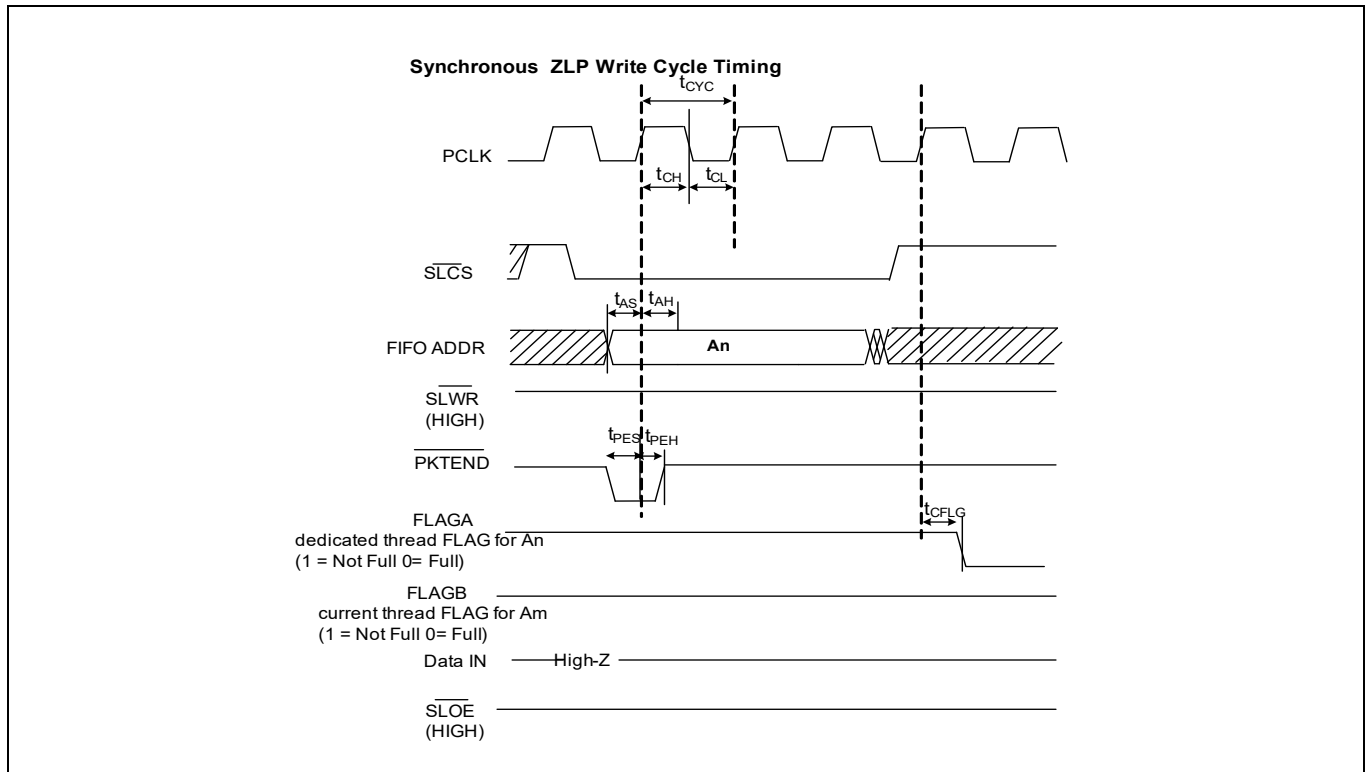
Synchronous ZLP Write Cycle Timing

$t_{CYC}$

PCLK

$t_{CH}$ $t_{CL}$

$\overline{SLCS}$

$t_{AS}$ $t_{AH}$

FIFO ADDR

An

$\overline{SLWR}$ (HIGH)

$t_{PES}$ $t_{PEH}$

$\overline{PKTEND}$

FLAGA dedicated thread FLAG for An (1 = Not Full 0= Full)

$t_{CFLG}$

FLAGB current thread FLAG for Am (1 = Not Full 0= Full)

Data IN

High-Z

$\overline{SLOE}$ (HIGH)